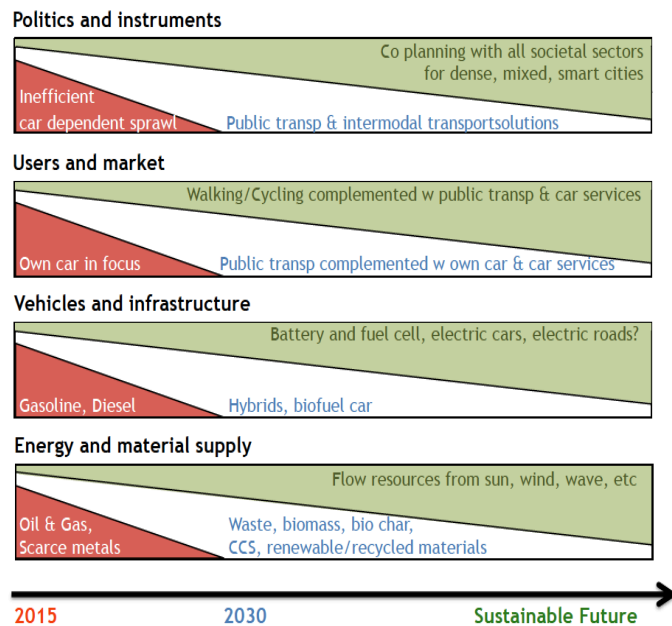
Politics and instruments

Co planning with all societal sectors for dense, mixed, smart cities

Inefficient car dependent sprawl

Public transp & intermodal transportsolutions

Users and market

Walking/Cycling complemented w public transp & car services

Own car in focus

Public transp complemented w own car & car services

Vehicles and infrastructure

Battery and fuel cell, electric cars, electric roads?

Gasoline, Diesel

Hybrids, biofuel car

Energy and material supply

Flow resources from sun, wind, wave, etc

Oil & Gas, Scarce metals

Waste, biomass, bio char, CCS, renewable/recycled materials

2015

2030

Sustainable Future